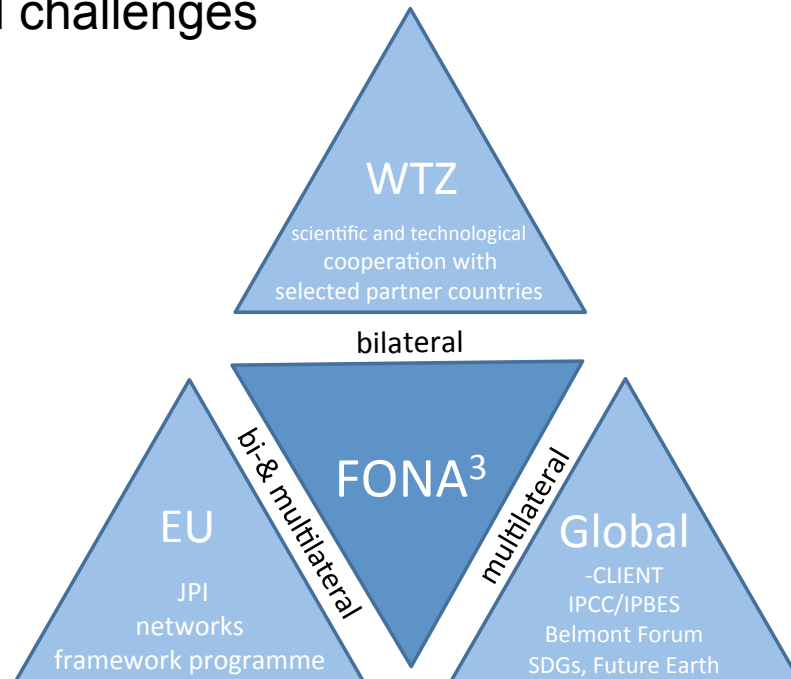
l challenges

WTZ

scientific and technological cooperation with selected partner countries

bilateral

bi-& multilateral

FONA$^3$

multilateral

EU

JPI
networks
framework programme

Global

-CLIENT
IPCC/IPBES
Belmont Forum
SDGs, Future Earth